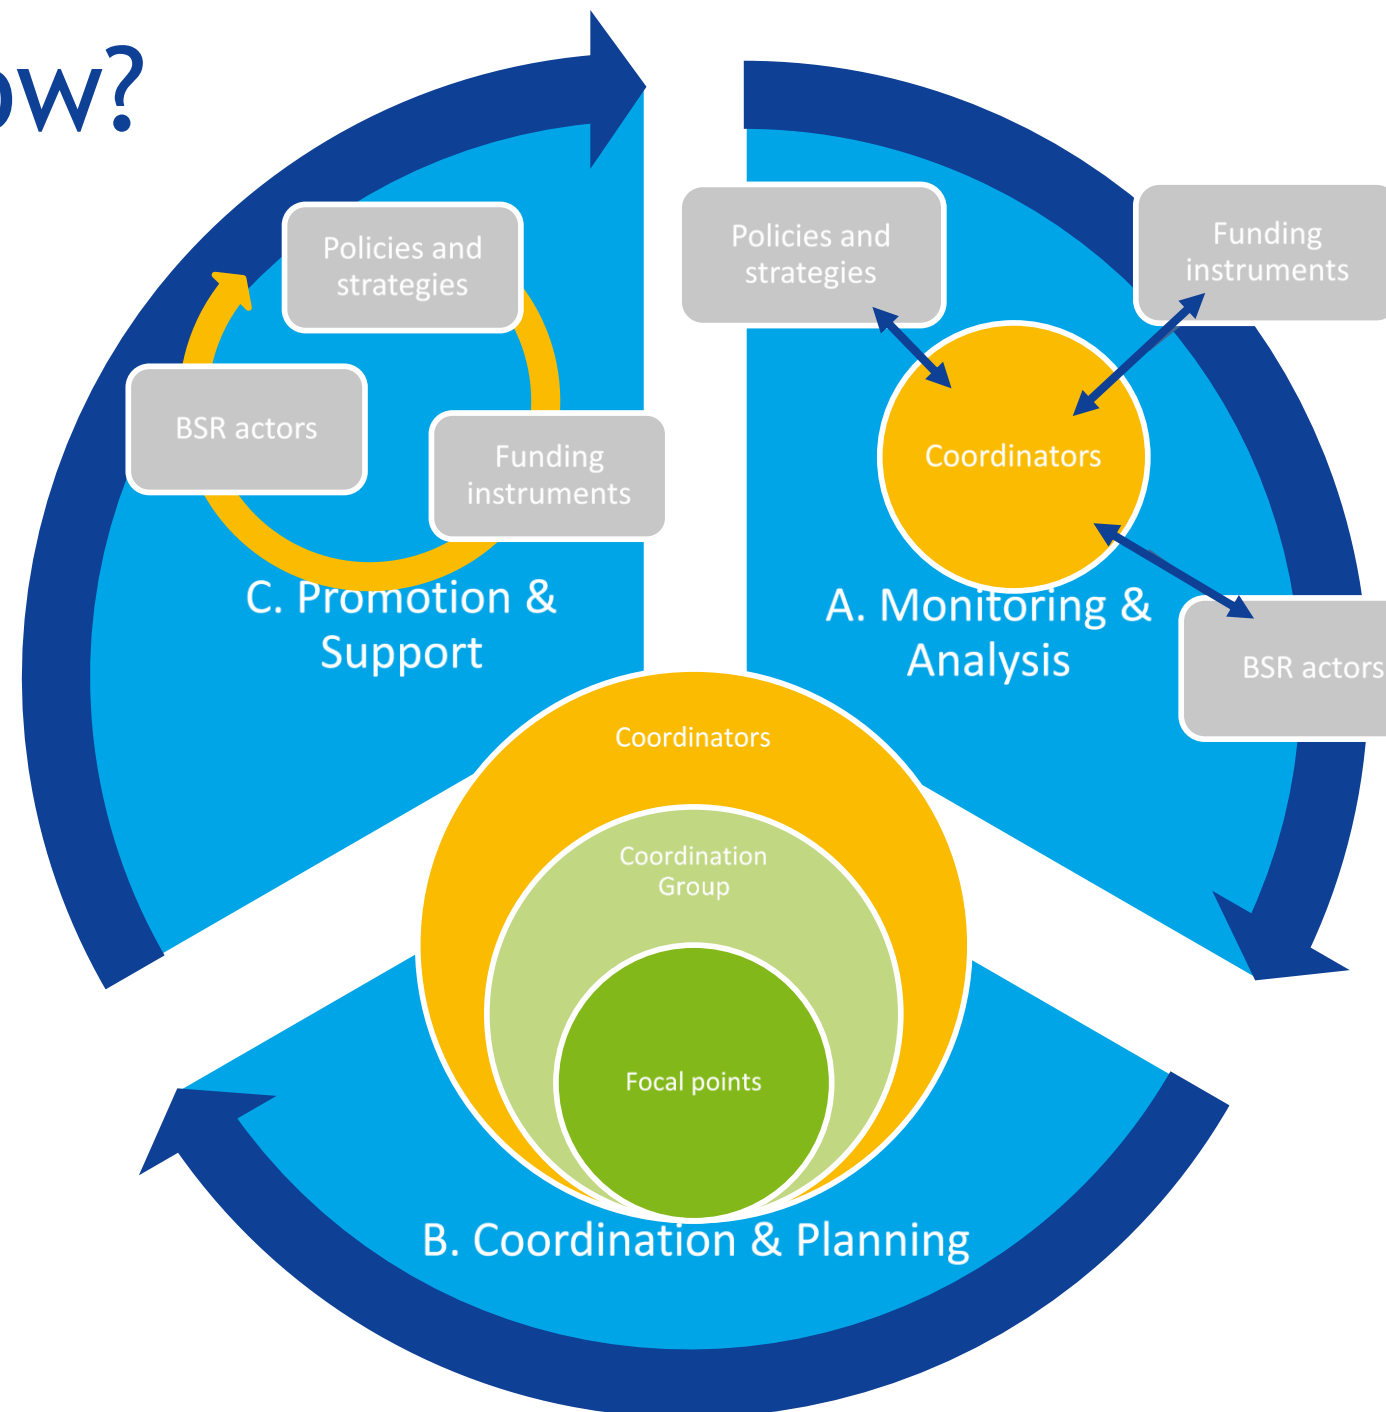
ow?

Policies and strategies

BSR actors

Funding instruments

C. Promotion & Support

Policies and strategies

Funding instruments

Coordinators

A. Monitoring & Analysis

BSR actors

Coordinators

Coordination Group

Focal points

B. Coordination & Planning